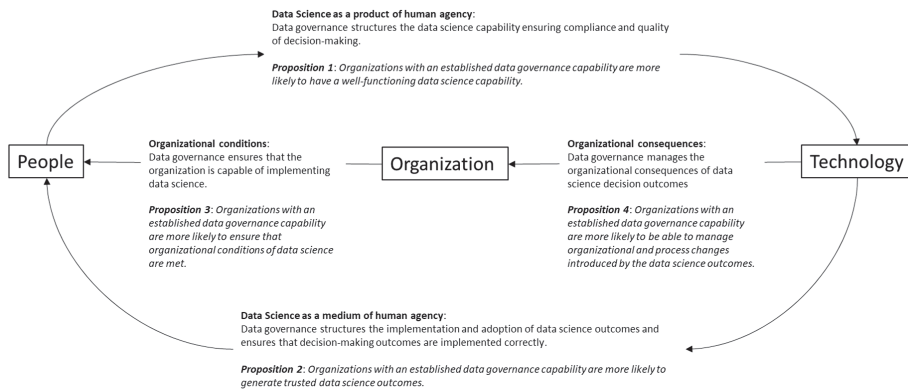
**Data Science as a product of human agency**:
Data governance structures the data science capability ensuring compliance and quality of decision-making.

***Proposition 1***: *Organizations with an established data governance capability are more likely to have a well-functioning data science capability.*

People

**Organizational conditions**:
Data governance ensures that the organization is capable of implementing data science.

***Proposition 3***: *Organizations with an established data governance capability are more likely to ensure that organizational conditions of data science are met.*

Organization

**Organizational consequences**:
Data governance manages the organizational consequences of data science decision outcomes

***Proposition 4***: *Organizations with an established data governance capability are more likely to be able to manage organizational and process changes introduced by the data science outcomes.*

Technology

**Data Science as a medium of human agency**:
Data governance structures the implementation and adoption of data science outcomes and ensures that decision-making outcomes are implemented correctly.

***Proposition 2***: *Organizations with an established data governance capability are more likely to generate trusted data science outcomes.*